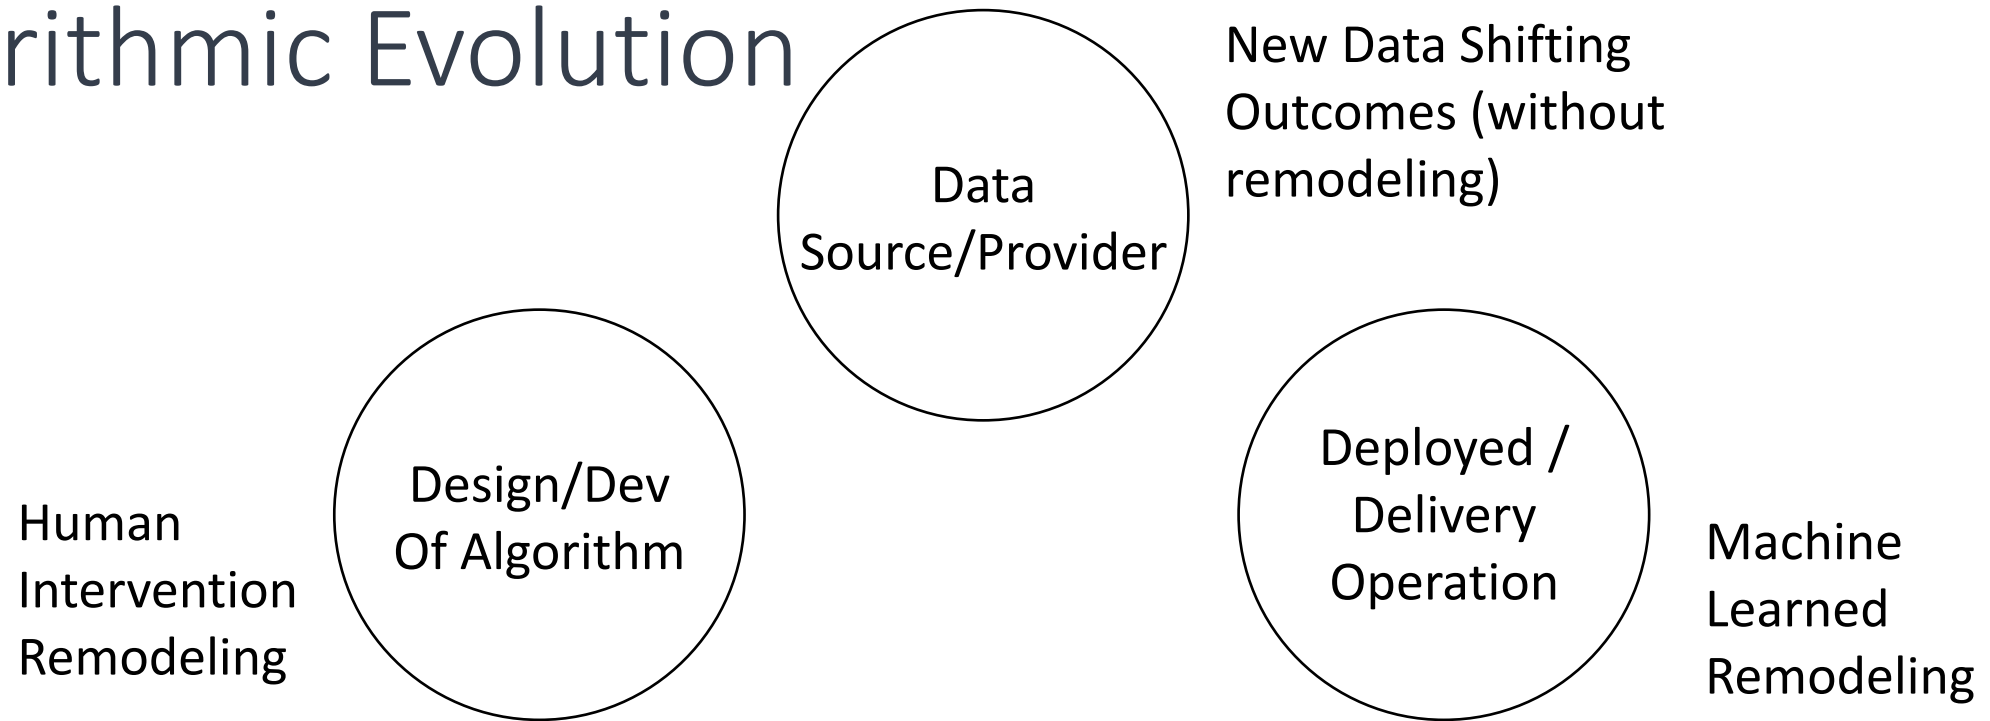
rithmic Evolution

Data Source/Provider

New Data Shifting Outcomes (without remodeling)

Design/Dev Of Algorithm

Human Intervention Remodeling

Deployed / Delivery Operation

Machine Learned Remodeling